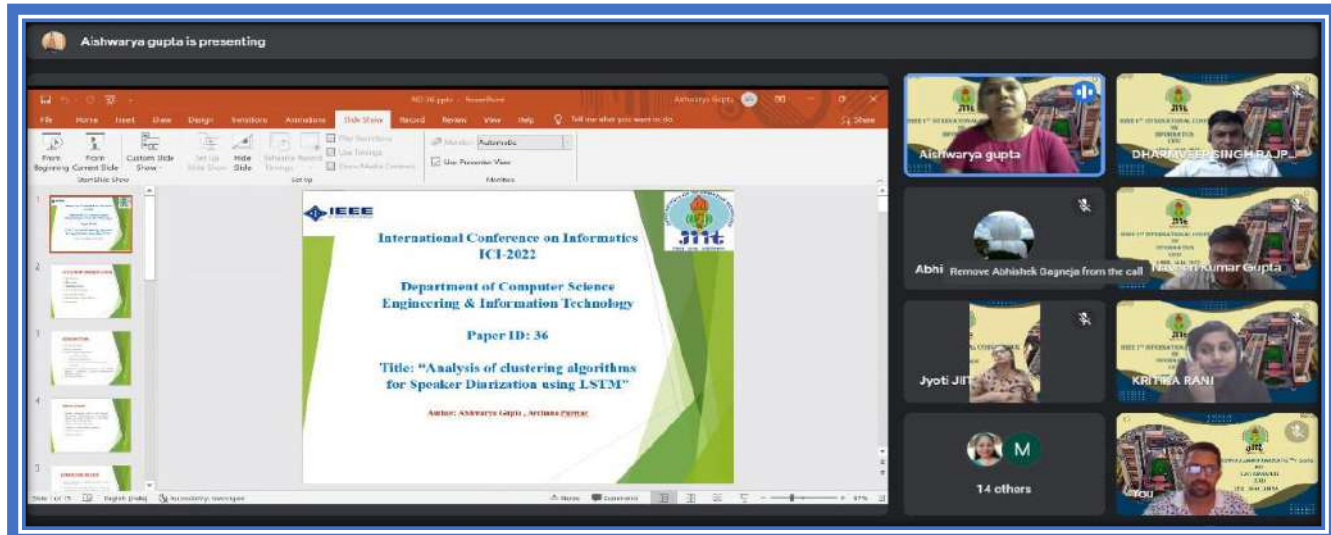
Aishwarya gupta is presenting

File Home Insert Draw Design Transitions Animations Slide Show Record Review View Help Tell me what you want to do Share

From Beginning From Current Slide Custom Slide Show Set Up Slide Show Hide Slide Rehearse Timings Record Play Narrations Use Timings Show Media Controls Monitor: Automatic Use Presenter View
Start Slide Show Set Up Monitors

IEEE

International Conference on Informatics ICI-2022

Department of Computer Science Engineering & Information Technology

Paper ID: 36

Title: "Analysis of clustering algorithms for Speaker Diarization using LSTM"

Author: Aishwarya Gupta , Archana Purwar

JIIT

Slide 1 of 15 English (India) Accessibility: Investigate Notes Comments 37%

Aishwarya gupta
DHARMVEER SINGH RAJP...
Abhi
Remove Abhishek Gagneja from the call
Naveen Kumar Gupta
Jyoti JII
KRITIKA RANI
M
14 others
You